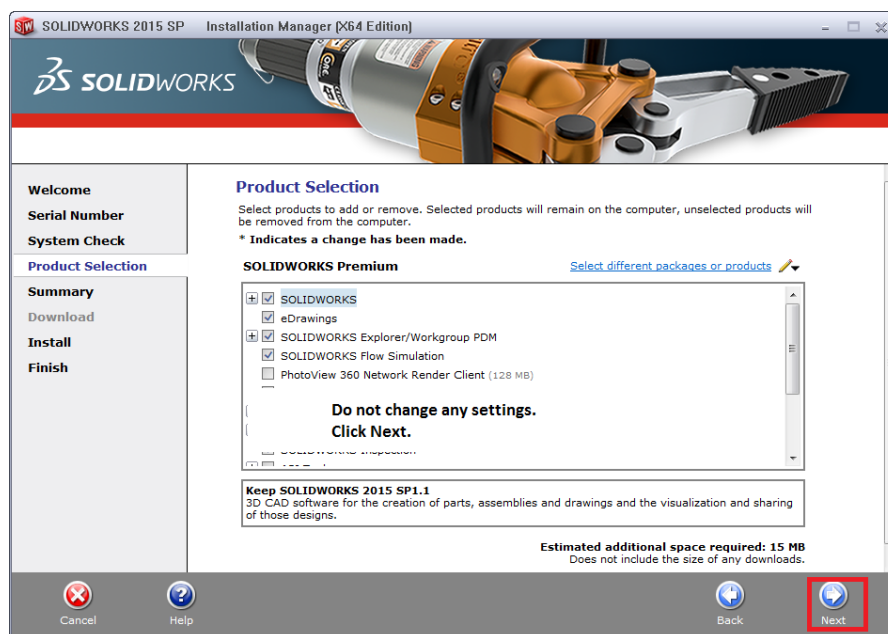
SOLIDWORKS 2015 SP Installation Manager (X64 Edition)

SOLIDWORKS

Welcome
Serial Number
System Check
Product Selection
Summary
Download
Install
Finish

Product Selection

Select products to add or remove. Selected products will remain on the computer, unselected products will be removed from the computer.
* Indicates a change has been made.

SOLIDWORKS Premium

Select different packages or products

SOLIDWORKS
eDrawings
SOLIDWORKS Explorer/Workgroup PDM
SOLIDWORKS Flow Simulation
PhotoView 360 Network Render Client (128 MB)

Do not change any settings.
Click Next.

SOLIDWORKS Inspection

Keep SOLIDWORKS 2015 SP1.1
3D CAD software for the creation of parts, assemblies and drawings and the visualization and sharing of those designs.

Estimated additional space required: 15 MB
Does not include the size of any downloads.

Cancel
Help
Back
Next